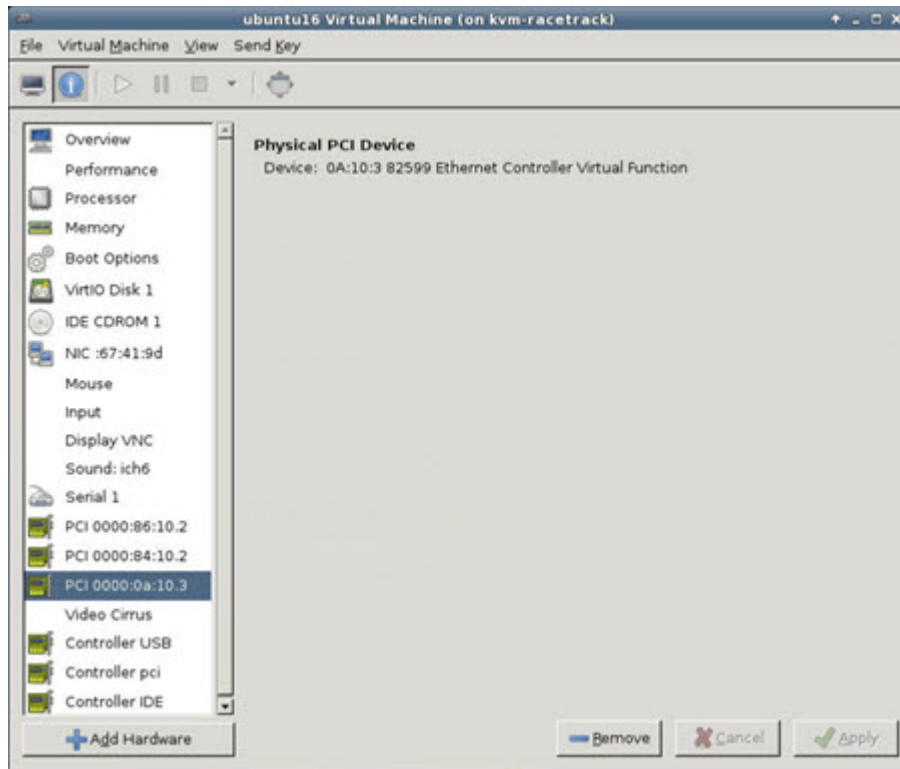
ubuntu16 Virtual Machine (on kvm-racetrack)

File Virtual Machine View Send Key

Overview
Performance
Processor
Memory
Boot Options
VirtIO Disk 1
IDE CDROM 1
NIC :67:41:9d
Mouse
Input
Display VNC
Sound: ich6
Serial 1
PCI 0000:86:10.2
PCI 0000:84:10.2
PCI 0000:0a:10.3
Video Cirrus
Controller USB
Controller pci
Controller IDE

Add Hardware

Physical PCI Device
Device: 0A:10:3 82599 Ethernet Controller Virtual Function

Remove
Cancel
Apply